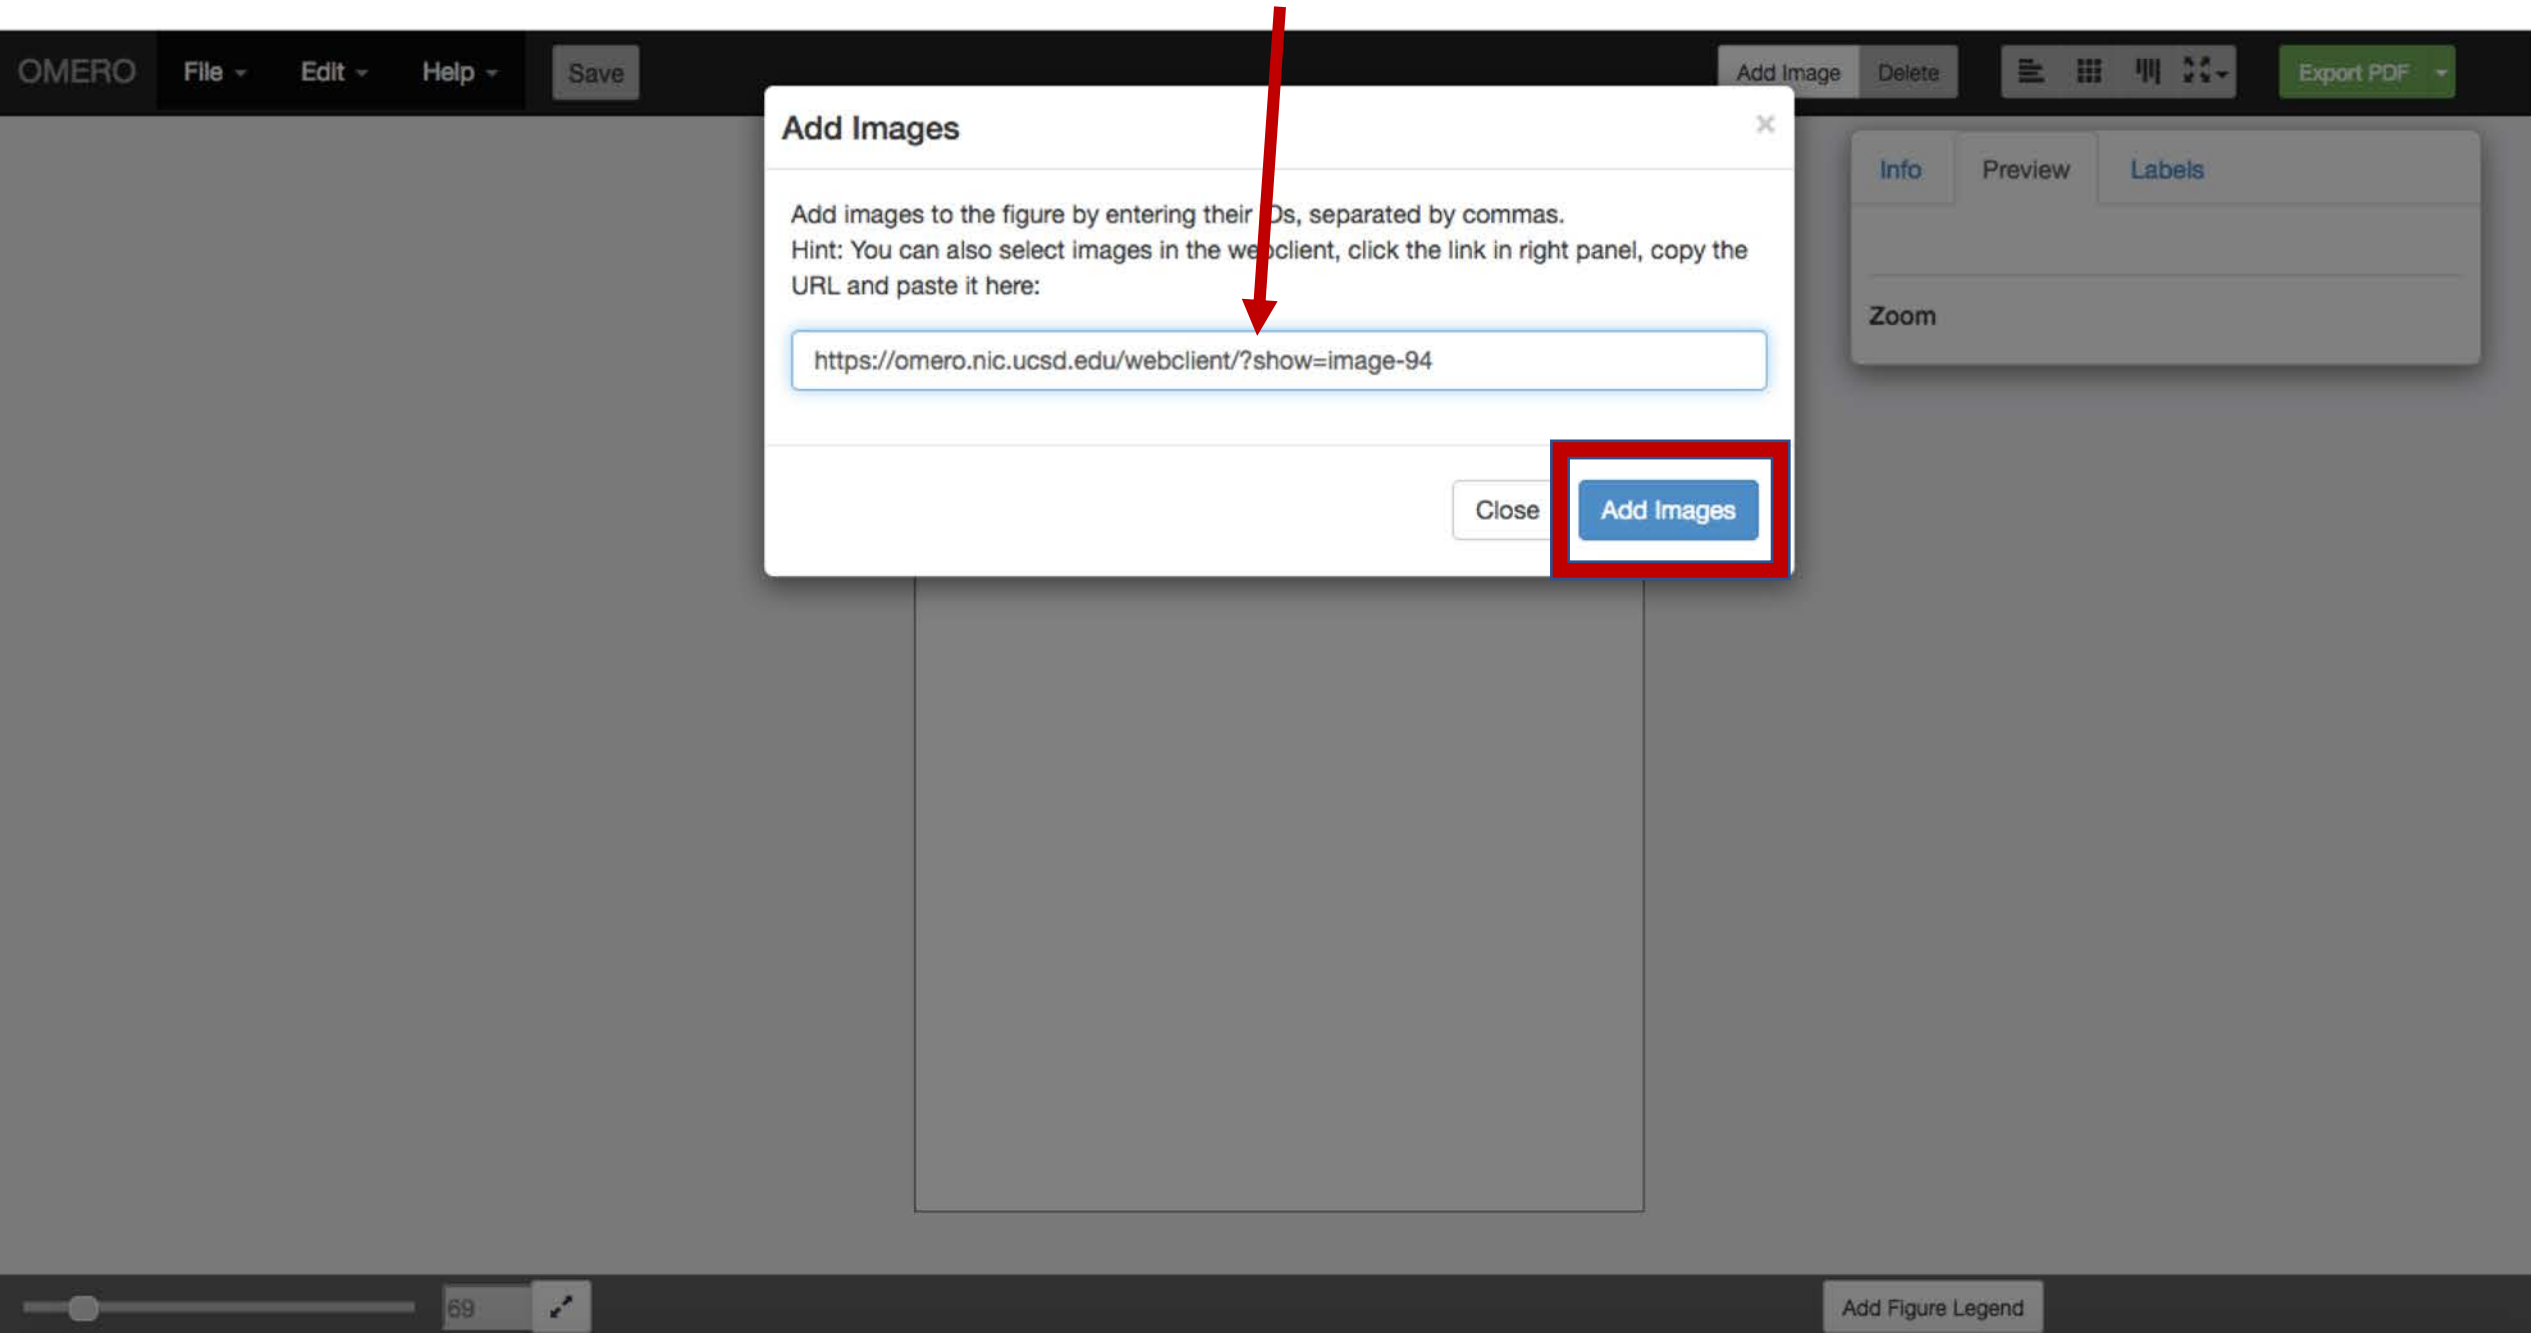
OMERO File Edit Help Save

Add Image Delete

Export PDF

Add Images ×

Add images to the figure by entering their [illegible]Ds, separated by commas.
Hint: You can also select images in the we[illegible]client, click the link in right panel, copy the URL and paste it here:

https://omero.nic.ucsd.edu/webclient/?show=image-94

Close Add Images

Info Preview Labels

Zoom

69

Add Figure Legend